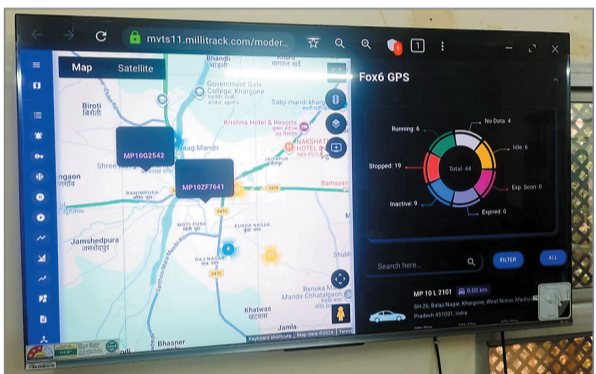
mvts11.millitrack.com/moder...

Map Satellite

Fox6 GPS

Bhandi
Government Girls College, Khargone
Salpi mandir Khargone
Biroti
बिरोटी
Krishna Hotel & Resorts
MP10G2542
Maa Mandir
NAKSHATRA
Shree
MP10ZF7641
Ramaya
Bahampura
ngaon
Motipura
Jamshedpura
जमशेदपुरा
Kunda Nagar
Raj Nagar
Renuka Mata Mandir Chhatalgaon
Khatwas
Jamla
Bhasner
Keyboard shortcuts | Map data ©2024 | Terms

Running: 6
No Data: 4
Idle: 6
Stopped: 19
Total: 44
Exp. Soon: 0
Inactive: 9
Expired: 0

Search here...
FILTER
ALL

MP 10 L 2101 0.00 km
SH 26, Balaji Nagar, Khargone, West Nimar, Madhya Pradesh 451001, India